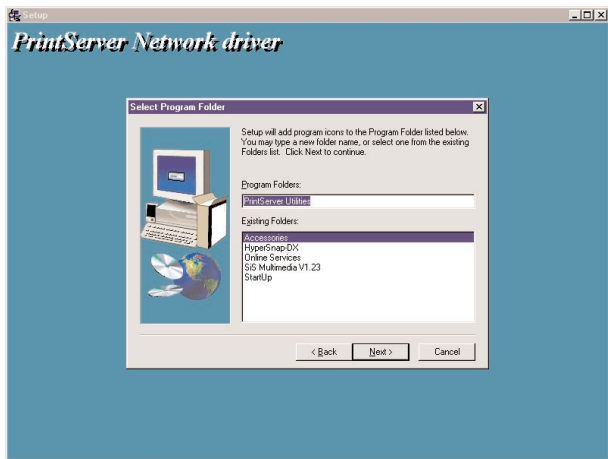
Setup

PrintServer Network driver

Select Program Folder

Setup will add program icons to the Program Folder listed below. You may type a new folder name, or select one from the existing Folders list. Click Next to continue.

Program Folders:

PrintServer Utilities

Existing Folders:

Accessories
HyperSnap-DX
Online Services
SiS Multimedia V1.23
StartUp

< Back

Next >

Cancel